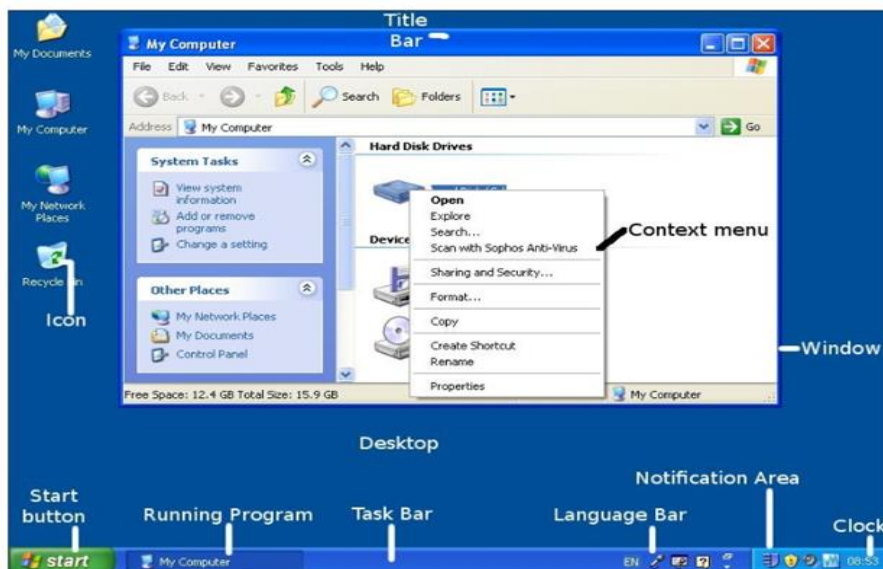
My Documents

My Computer

My Network Places

Recycle Bin

Icon

Title Bar

My Computer

File Edit View Favorites Tools Help

Back Search Folders

Address My Computer Go

System Tasks

View system information

Add or remove programs

Change a setting

Other Places

My Network Places

My Documents

Control Panel

Hard Disk Drives

Device

Open

Explore

Search...

Scan with Sophos Anti-Virus

Sharing and Security...

Format...

Copy

Create Shortcut

Rename

Properties

Context menu

Window

Free Space: 12.4 GB Total Size: 15.9 GB

My Computer

Desktop

Notification Area

Start button

Running Program

Task Bar

Language Bar

Clock

start

My Computer

EN

08:53